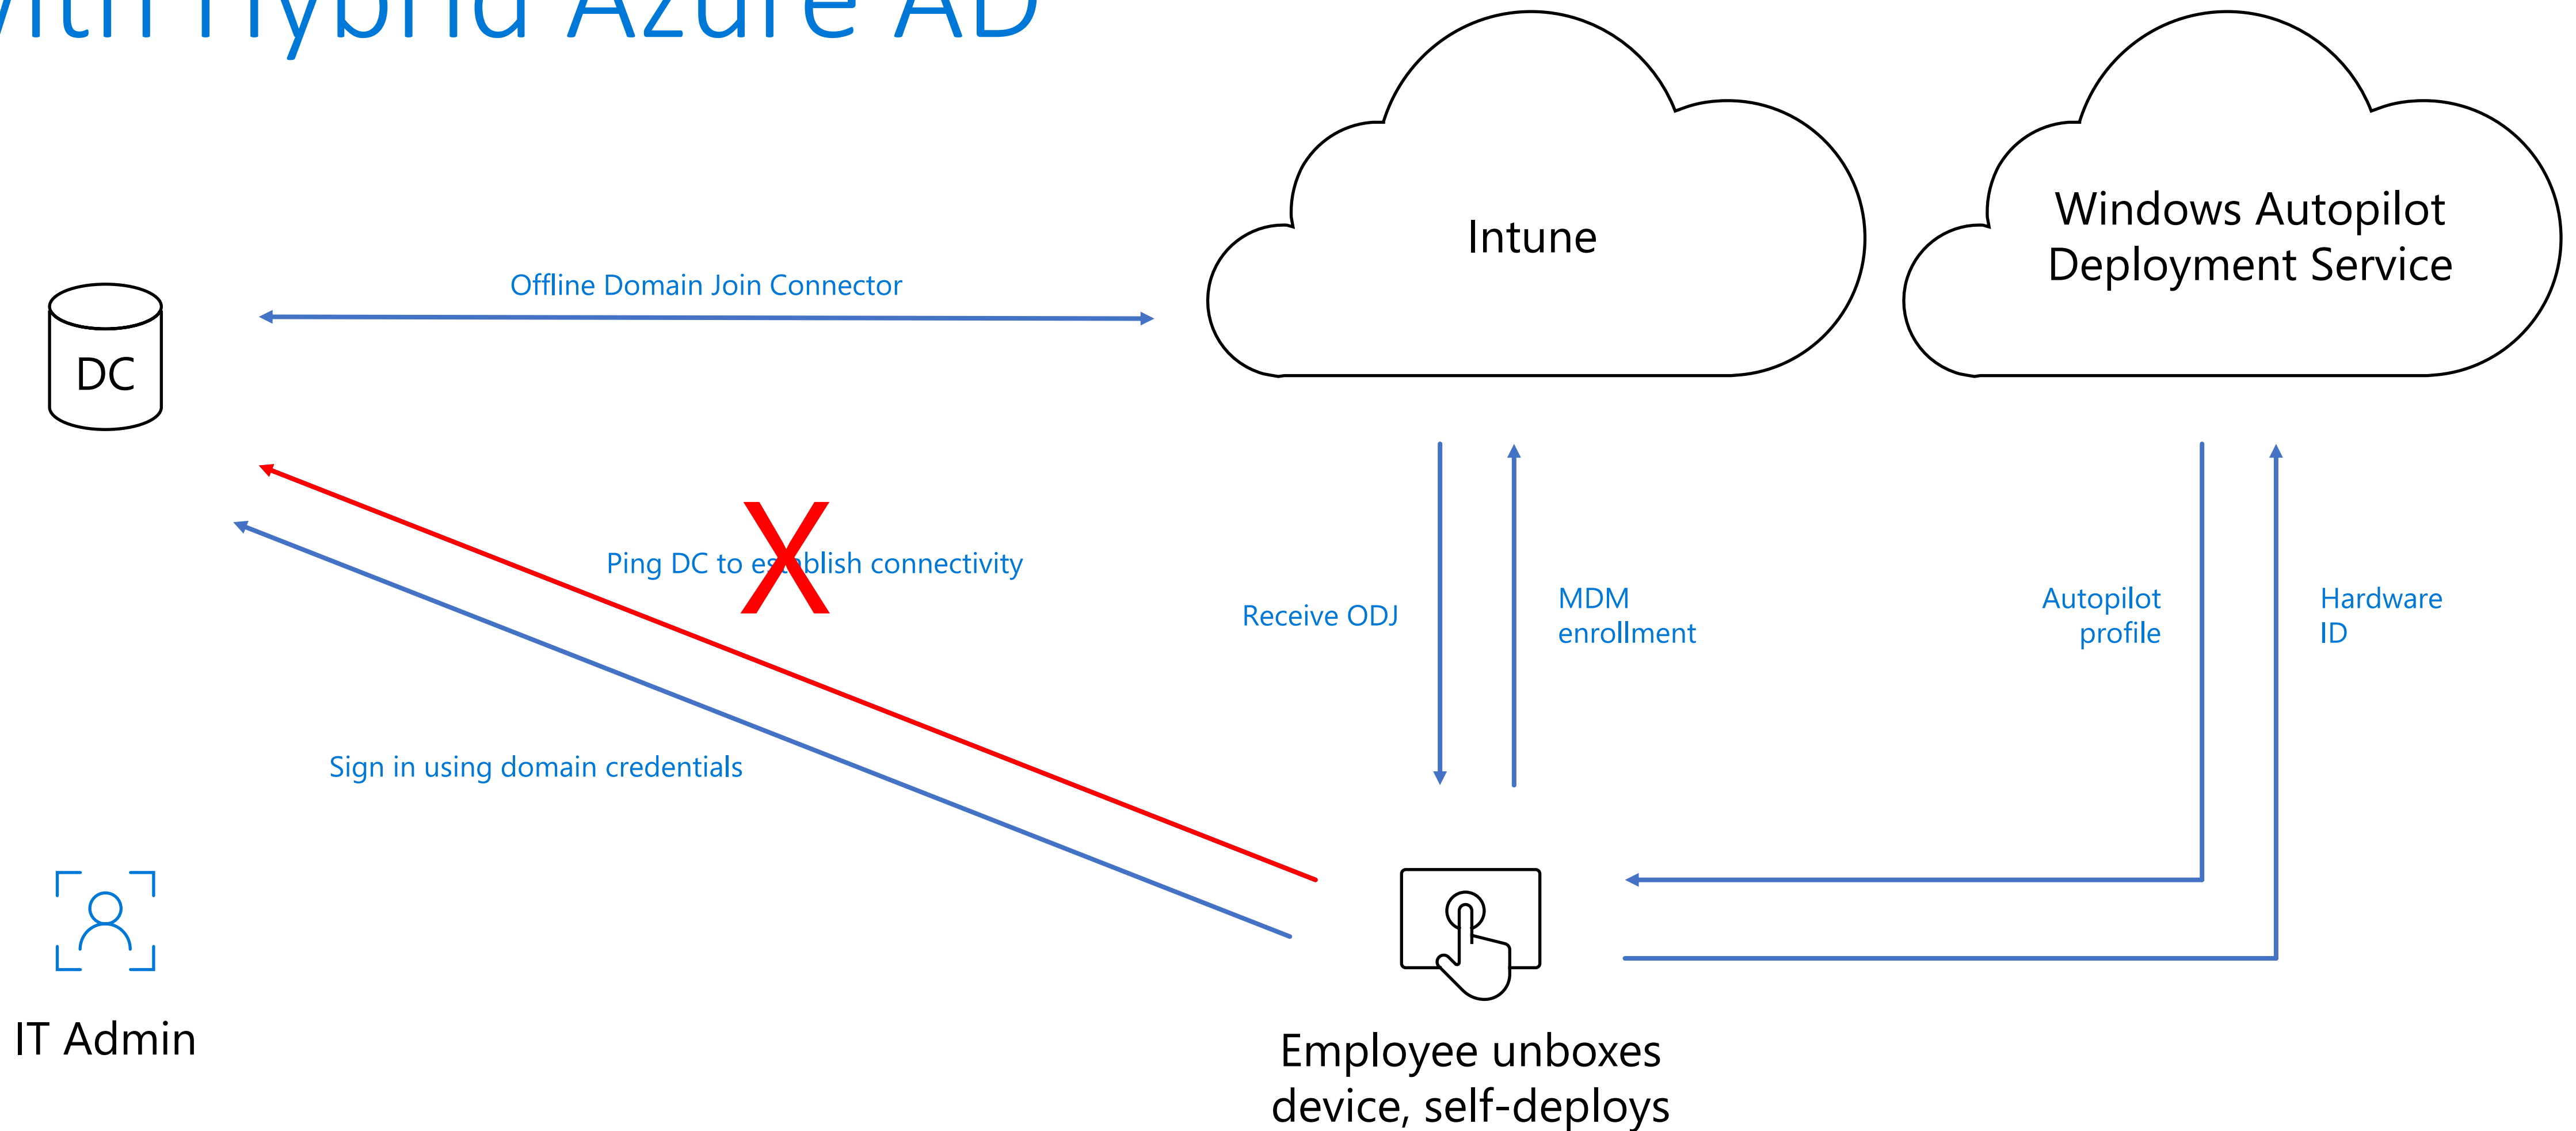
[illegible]ith Hybrid Azure AD

Intune

Windows Autopilot Deployment Service

Offline Domain Join Connector

DC

Ping DC to es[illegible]blish connectivity

X

Receive ODJ

MDM enrollment

Autopilot profile

Hardware ID

Sign in using domain credentials

IT Admin

Employee unboxes device, self-deploys